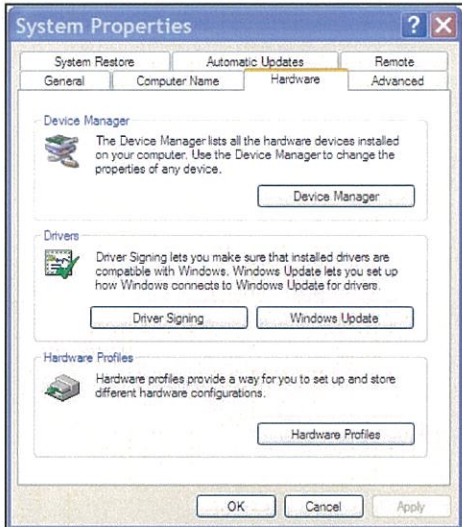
System Properties

System Restore
Automatic Updates
Remote
General
Computer Name
Hardware
Advanced

Device Manager

The Device Manager lists all the hardware devices installed on your computer. Use the Device Manager to change the properties of any device.

Device Manager

Drivers

Driver Signing lets you make sure that installed drivers are compatible with Windows. Windows Update lets you set up how Windows connects to Windows Update for drivers.

Driver Signing
Windows Update

Hardware Profiles

Hardware profiles provide a way for you to set up and store different hardware configurations.

Hardware Profiles

OK
Cancel
Apply